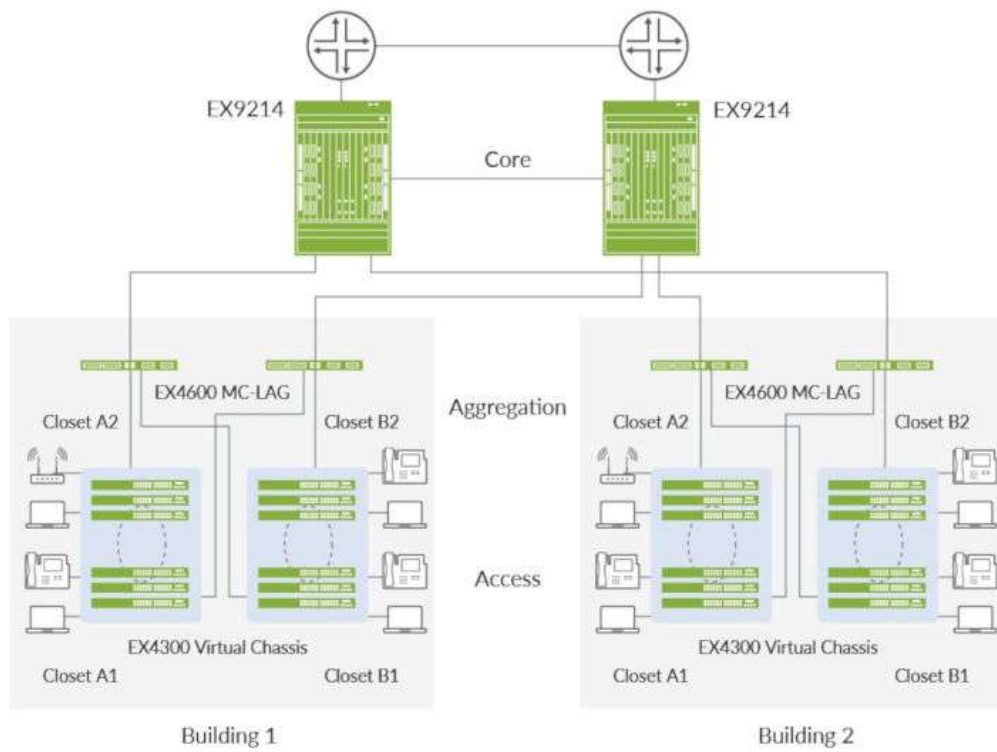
EX9214

EX9214

Core

EX4600 MC-LAG

Closet A2

Closet B2

Aggregation

EX4600 MC-LAG

Closet A2

Closet B2

Access

EX4300 Virtual Chassis

Closet A1

Closet B1

EX4300 Virtual Chassis

Closet A1

Closet B1

Building 1

Building 2